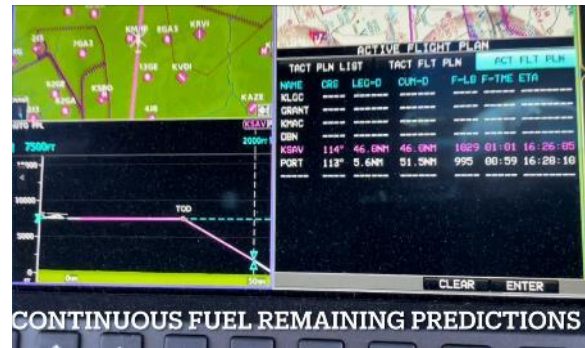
KRVI
8GA3
KDKW
OGA3
13GE
KVDI
KSBO
82GA
4J8
KAZE
ACTIVE FLIGHT PLAN
TACT PLN LIST
TACT FLT PLN
ACT FLT PLN
KSAV
7500FT
2000FT
10000
TOD

| NAME | CRS | LEG-D | CUM-D | F-LB | F-TME | ETA |
|---|---|---|---|---|---|---|
| KLGC | ---- | ---- | ---- | ---- | ---- | ---- |
| GRANT | ---- | ---- | ---- | ---- | ---- | ---- |
| KMAC | ---- | ---- | ---- | ---- | ---- | ---- |
| DBN | ---- | ---- | ---- | ---- | ---- | ---- |
| KSAV | 114° | 46.6NM | 46.0NM | 1029 | 01:01 | 16:26:05 |
| PORT | 113° | 5.6NM | 51.5NM | 995 | 00:59 | 16:28:10 |

0nm
50nm
CLEAR
ENTER
CONTINUOUS FUEL REMAINING PREDICTIONS